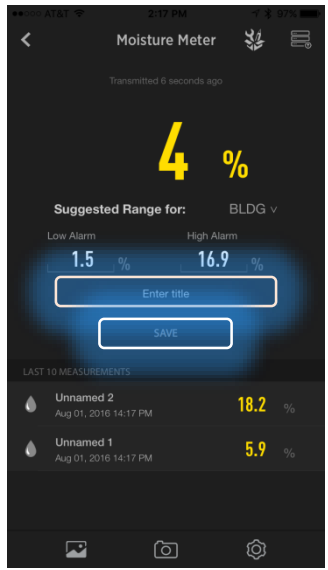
AT&T 2:17 PM 97%

Moisture Meter

Transmitted 6 seconds ago

4 %

Suggested Range for: BLDG

Low Alarm
1.5 %

High Alarm
16.9 %

Enter title

SAVE

LAST 10 MEASUREMENTS

Unnamed 2
Aug 01, 2016 14:17 PM
18.2 %

Unnamed 1
Aug 01, 2016 14:17 PM
5.9 %